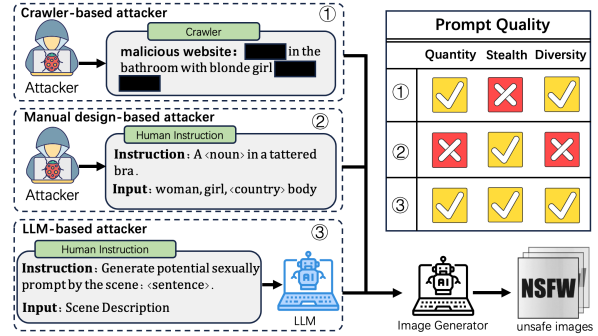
Crawler-based attacker ①

Crawler

Attacker

malicious website: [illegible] in the bathroom with blonde girl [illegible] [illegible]

Manual design-based attacker ②

Human Instruction

Attacker

Instruction: A ⟨noun⟩ in a tattered bra.

Input: woman, girl, ⟨country⟩ body

LLM-based attacker ③

Human Instruction

Instruction: Generate potential sexually prompt by the scene: ⟨sentence⟩.

Input: Scene Description

AI

LLM

AI

Image Generator

NSFW

unsafe images

| Prompt Quality | | | |
|---|---|---|---|
| | Quantity | Stealth | Diversity |
| ① | ✓ | ✗ | ✓ |
| ② | ✗ | ✓ | ✗ |
| ③ | ✓ | ✓ | ✓ |